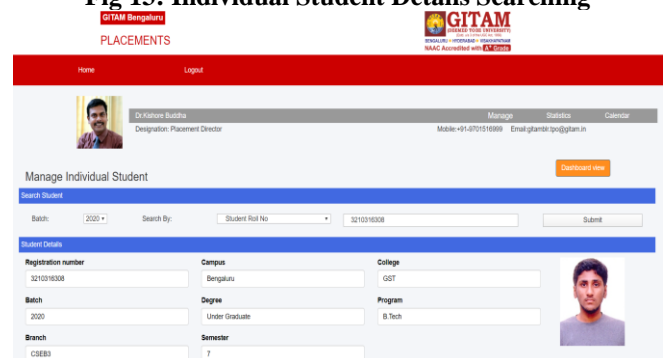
Fig 15: Individual Student Details Searching

GITAM Bengaluru

PLACEMENTS

GITAM (DEEMED TO BE UNIVERSITY) BENGALURU • HYDERABAD • VISAKHAPATNAM NAAC Accredited with A+ Grade

Home Logout

Dr.Kishore Buddha
Designation: Placement Director

Manage Statistics Calendar

Mobile:+91-9701516999 Email:gitambtr.tpo@gitam.in

Manage Individual Student

Dashboard view

Search Student

Batch: 2020 Search By: Student Roll No 3210316308 Submit

Student Details

| Registration number | Campus | College |
|---|---|---|
| 3210316308 | Bengaluru | GST |
| Batch | Degree | Program |
| 2020 | Under Graduate | B.Tech |
| Branch | Semester | |
| CSEB3 | 7 | |